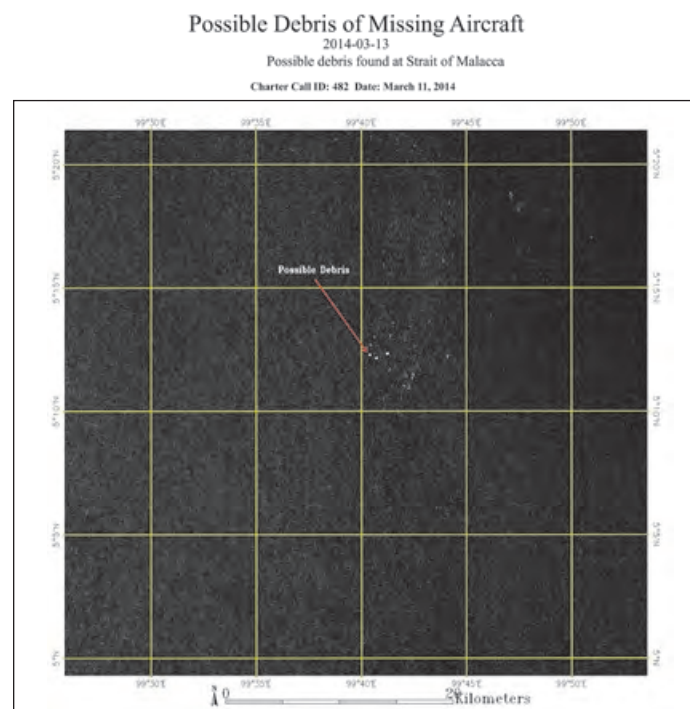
Possible Debris of Missing Aircraft
2014-03-13
Possible debris found at Strait of Malacca

Charter Call ID: 482 Date: March 11, 2014

99°30'E 99°35'E 99°40'E 99°45'E 99°50'E

5°20'N
5°15'N
5°10'N
5°5'N
5°N

Possible Debris

5°20'N
5°15'N
5°10'N
5°5'N
5°N

99°30'E 99°35'E 99°40'E 99°45'E 99°50'E

N
0 20 Kilometers